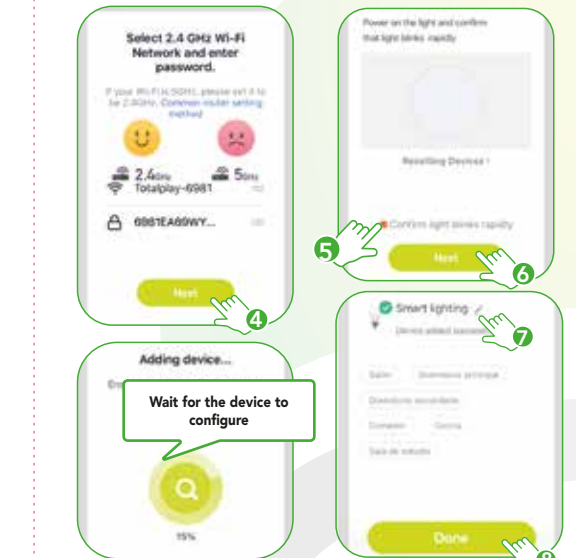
Select 2.4 GHz Wi-Fi Network and enter password.

If your Wi-Fi is 5GHz, please set it to be 2.4GHz. Common router setting method

2.4GHz

5GHz

Totalplay-6981

6981EA69WY...

Next

4

Power on the light and confirm that light blinks rapidly

Resetting Devices ›

Confirm light blinks rapidly

5

Next

6

Adding device...

Wait for the device to configure

15%

Smart lighting

Device added successfully

7

Salón

Dormitorio principal

Dormitorio secundario

Comedor

Cocina

Sala de estudio

Done

8